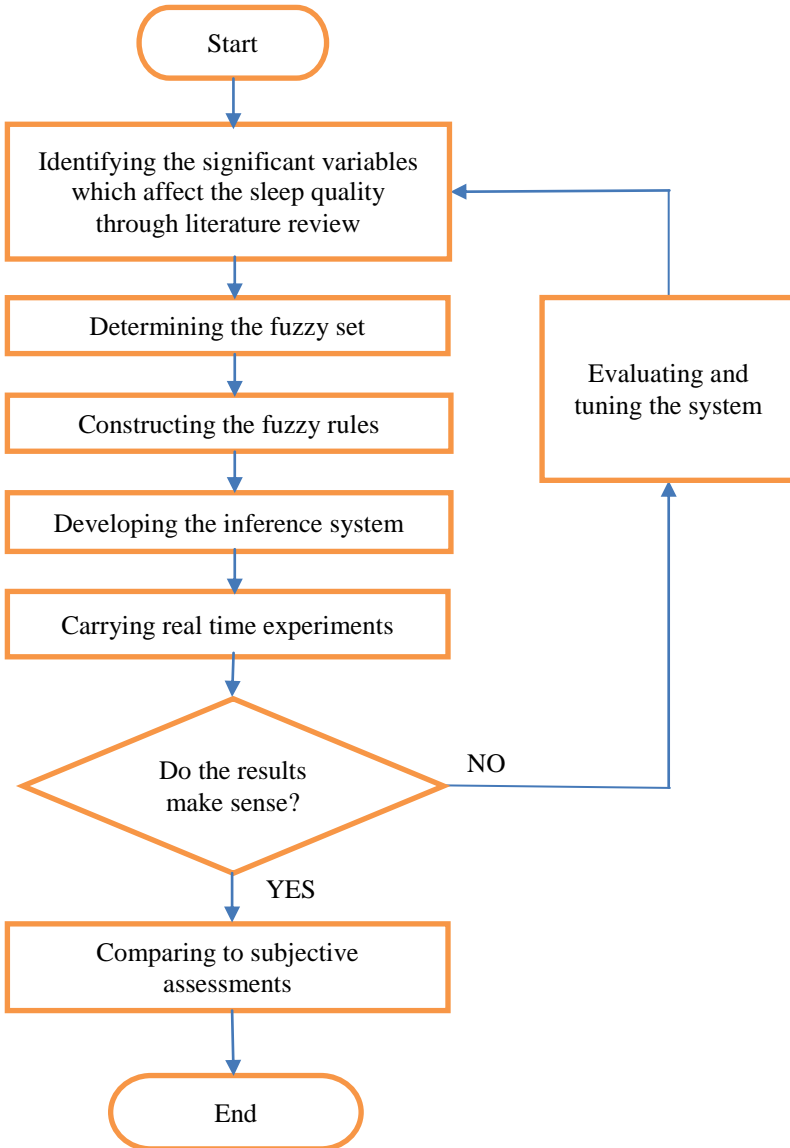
Start

Identifying the significant variables which affect the sleep quality through literature review

Determining the fuzzy set

Constructing the fuzzy rules

Developing the inference system

Carrying real time experiments

Do the results make sense?

NO

Evaluating and tuning the system

YES

Comparing to subjective assessments

End